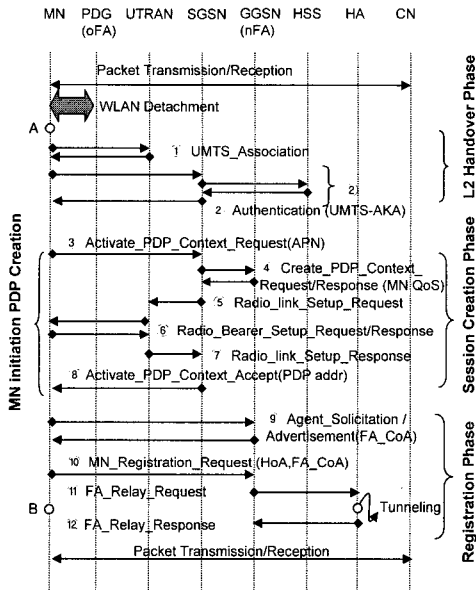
MN PDG (oFA) UTRAN SGSN GGSN (nFA) HSS HA CN

Packet Transmission/Reception

WLAN Detachment

A

1 UMTS_Association

2

2 Authentication (UMTS-AKA)

3 Activate_PDP_Context_Request(APN)

4 Create_PDP_Context_Request/Response (MN QoS)

5 Radio_link_Setup_Request

6 Radio_Bearer_Setup_Request/Response

7 Radio_link_Setup_Response

8 Activate_PDP_Context_Accept(PDP addr)

9 Agent_Solicitation / Advertisement(FA_CoA)

10 MN_Registration_Request (HoA,FA_CoA)

11 FA_Relay_Request

B

Tunneling

12 FA_Relay_Response

Packet Transmission/Reception

MN initiation PDP Creation

L2 Handover Phase

Session Creation Phase

Registration Phase